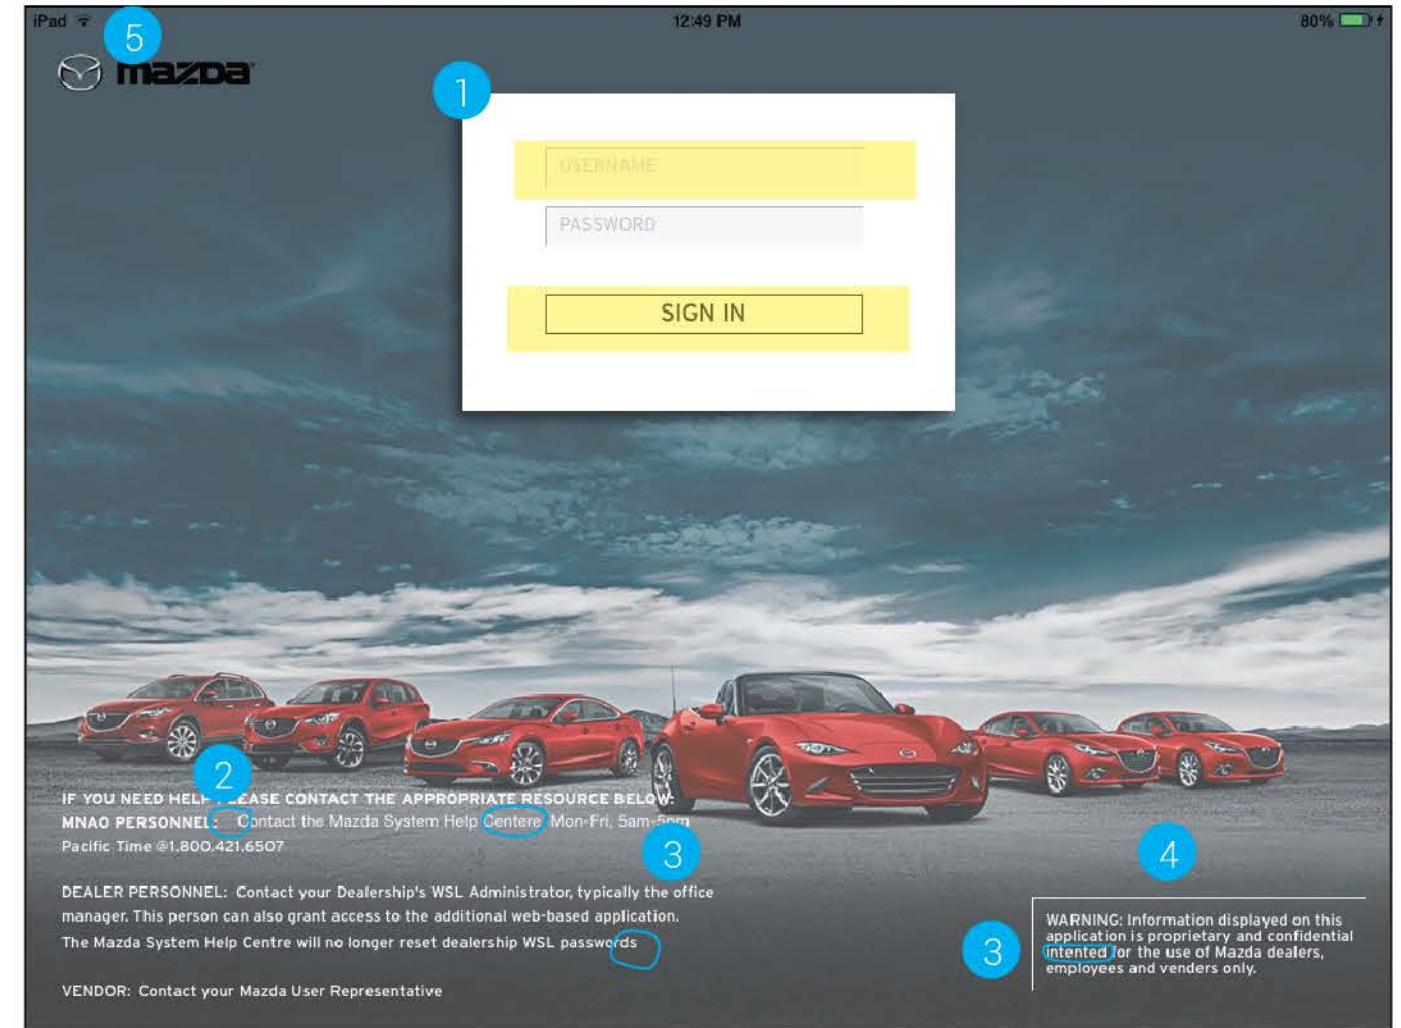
iPad

12:49 PM

80%

5

mazda

1

USERNAME

PASSWORD

SIGN IN

2

IF YOU NEED HELP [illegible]EASE CONTACT THE APPROPRIATE RESOURCE BELOW:
MNAO PERSONNEL: Contact the Mazda System Help Centere Mon-Fri, 5am-5pm Pacific Time @1.800.421.6507

3

4

DEALER PERSONNEL: Contact your Dealership's WSL Administrator, typically the office manager. This person can also grant access to the additional web-based application. The Mazda System Help Centre will no longer reset dealership WSL passwords

VENDOR: Contact your Mazda User Representative

3

WARNING: Information displayed on this application is proprietary and confidential intented for the use of Mazda dealers, employees and venders only.